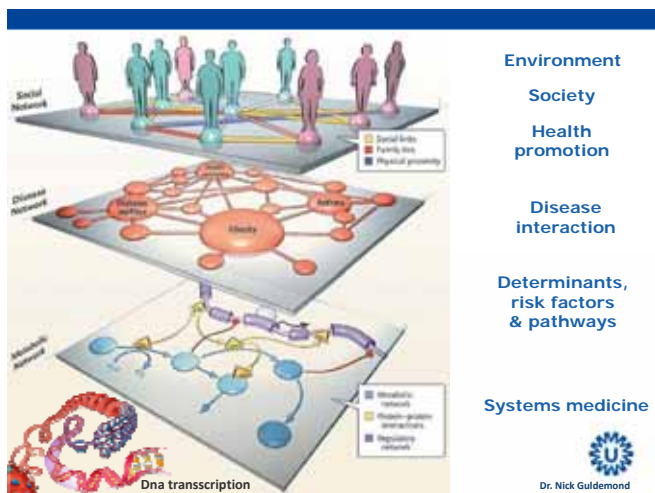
Social Network

Social links
Family ties
Physical proximity

Disease Network

Diabetes mellitus
Asthma
Obesity

Metabolic Network

Metabolic network
Protein–protein interactions
Regulatory network

Dna transscription

Environment

Society

Health promotion

Disease interaction

Determinants, risk factors & pathways

Systems medicine

Dr. Nick Guldemond